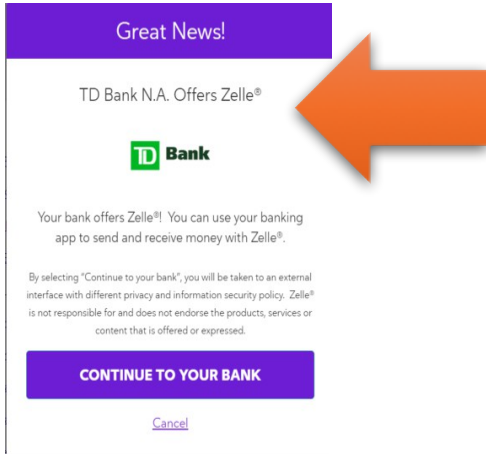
Great News!

TD Bank N.A. Offers Zelle®

TD Bank

Your bank offers Zelle®! You can use your banking app to send and receive money with Zelle®.

By selecting "Continue to your bank", you will be taken to an external interface with different privacy and information security policy. Zelle® is not responsible for and does not endorse the products, services or content that is offered or expressed.

CONTINUE TO YOUR BANK

Cancel